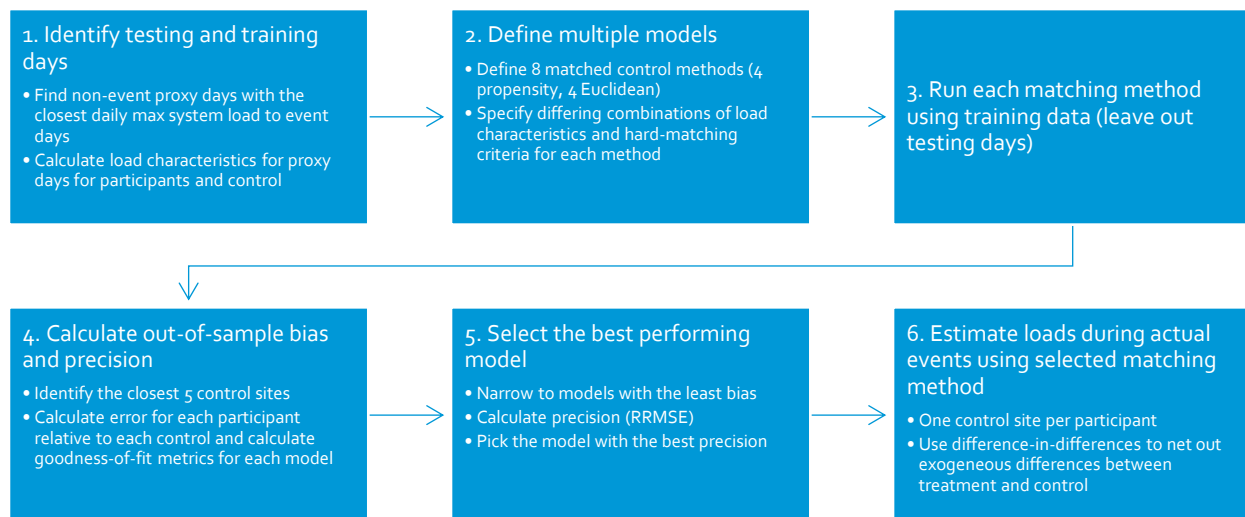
1. Identify testing and training days

• Find non-event proxy days with the closest daily max system load to event days
• Calculate load characteristics for proxy days for participants and control

2. Define multiple models

• Define 8 matched control methods (4 propensity, 4 Euclidean)
• Specify differing combinations of load characteristics and hard-matching criteria for each method

3. Run each matching method using training data (leave out testing days)

4. Calculate out-of-sample bias and precision

• Identify the closest 5 control sites
• Calculate error for each participant relative to each control and calculate goodness-of-fit metrics for each model

5. Select the best performing model

• Narrow to models with the least bias
• Calculate precision (RRMSE)
• Pick the model with the best precision

6. Estimate loads during actual events using selected matching method

• One control site per participant
• Use difference-in-differences to net out exogeneous differences between treatment and control